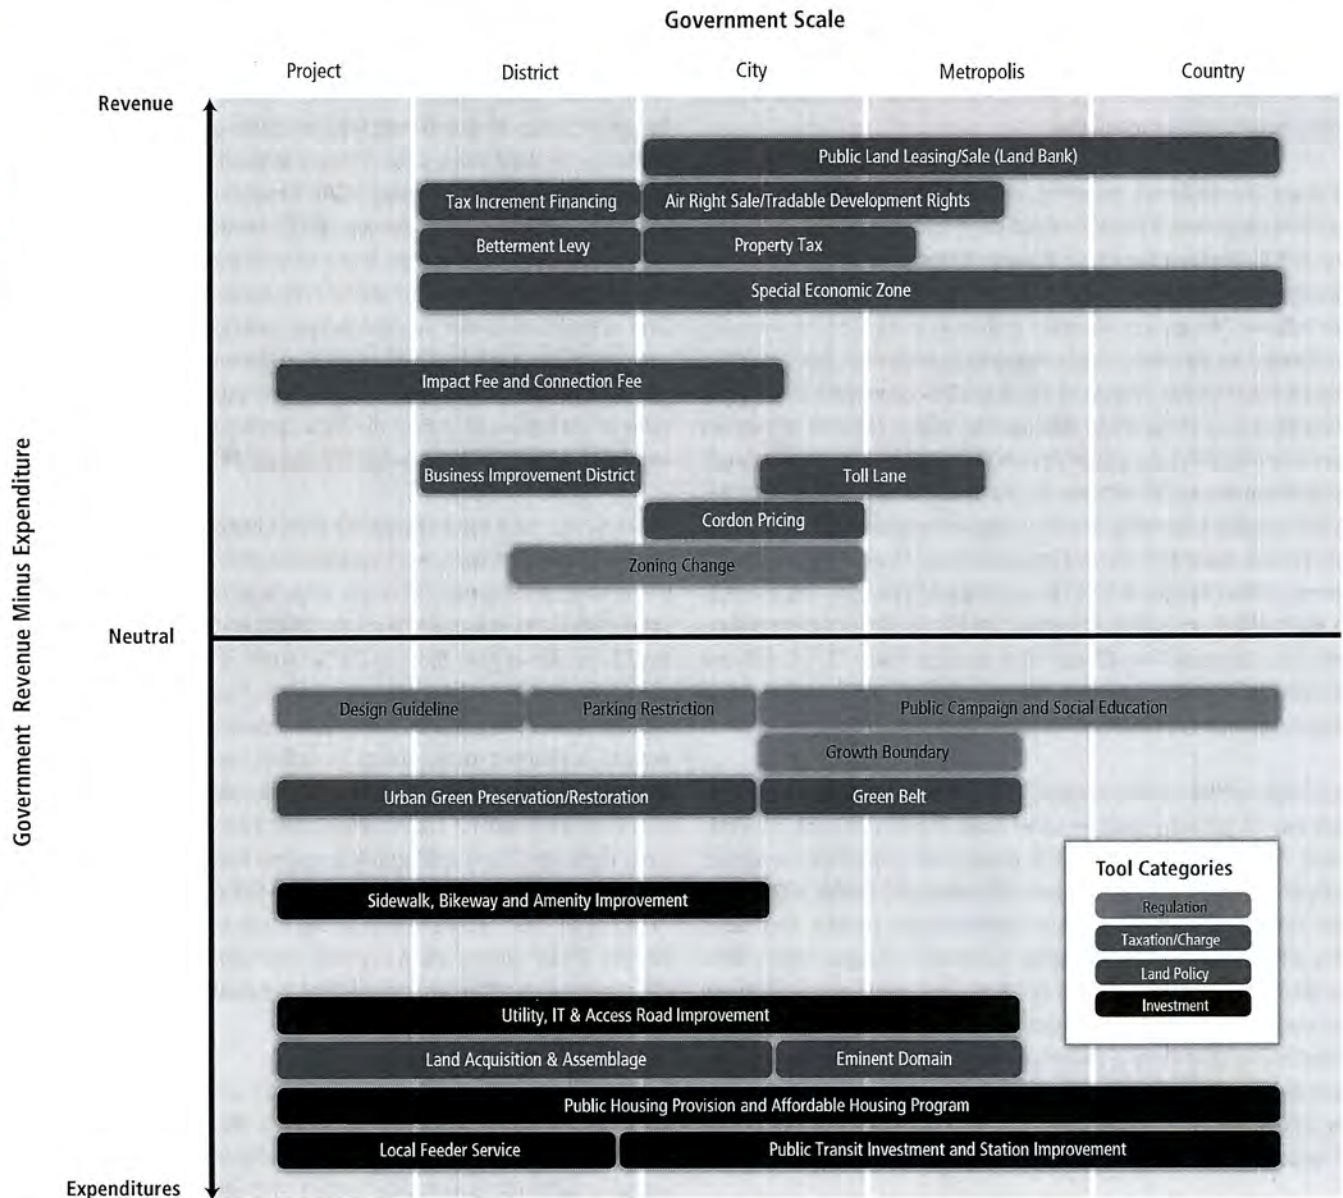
Government Scale

Project District City Metropolis Country

Revenue

Government Revenue Minus Expenditure

Public Land Leasing/Sale (Land Bank)

Tax Increment Financing

Air Right Sale/Tradable Development Rights

Betterment Levy

Property Tax

Special Economic Zone

Impact Fee and Connection Fee

Business Improvement District

Toll Lane

Cordon Pricing

Zoning Change

Neutral

Design Guideline

Parking Restriction

Public Campaign and Social Education

Growth Boundary

Urban Green Preservation/Restoration

Green Belt

Tool Categories

Regulation

Taxation/Charge

Land Policy

Investment

Sidewalk, Bikeway and Amenity Improvement

Utility, IT & Access Road Improvement

Land Acquisition & Assemblage

Eminent Domain

Public Housing Provision and Affordable Housing Program

Local Feeder Service

Public Transit Investment and Station Improvement

Expenditures